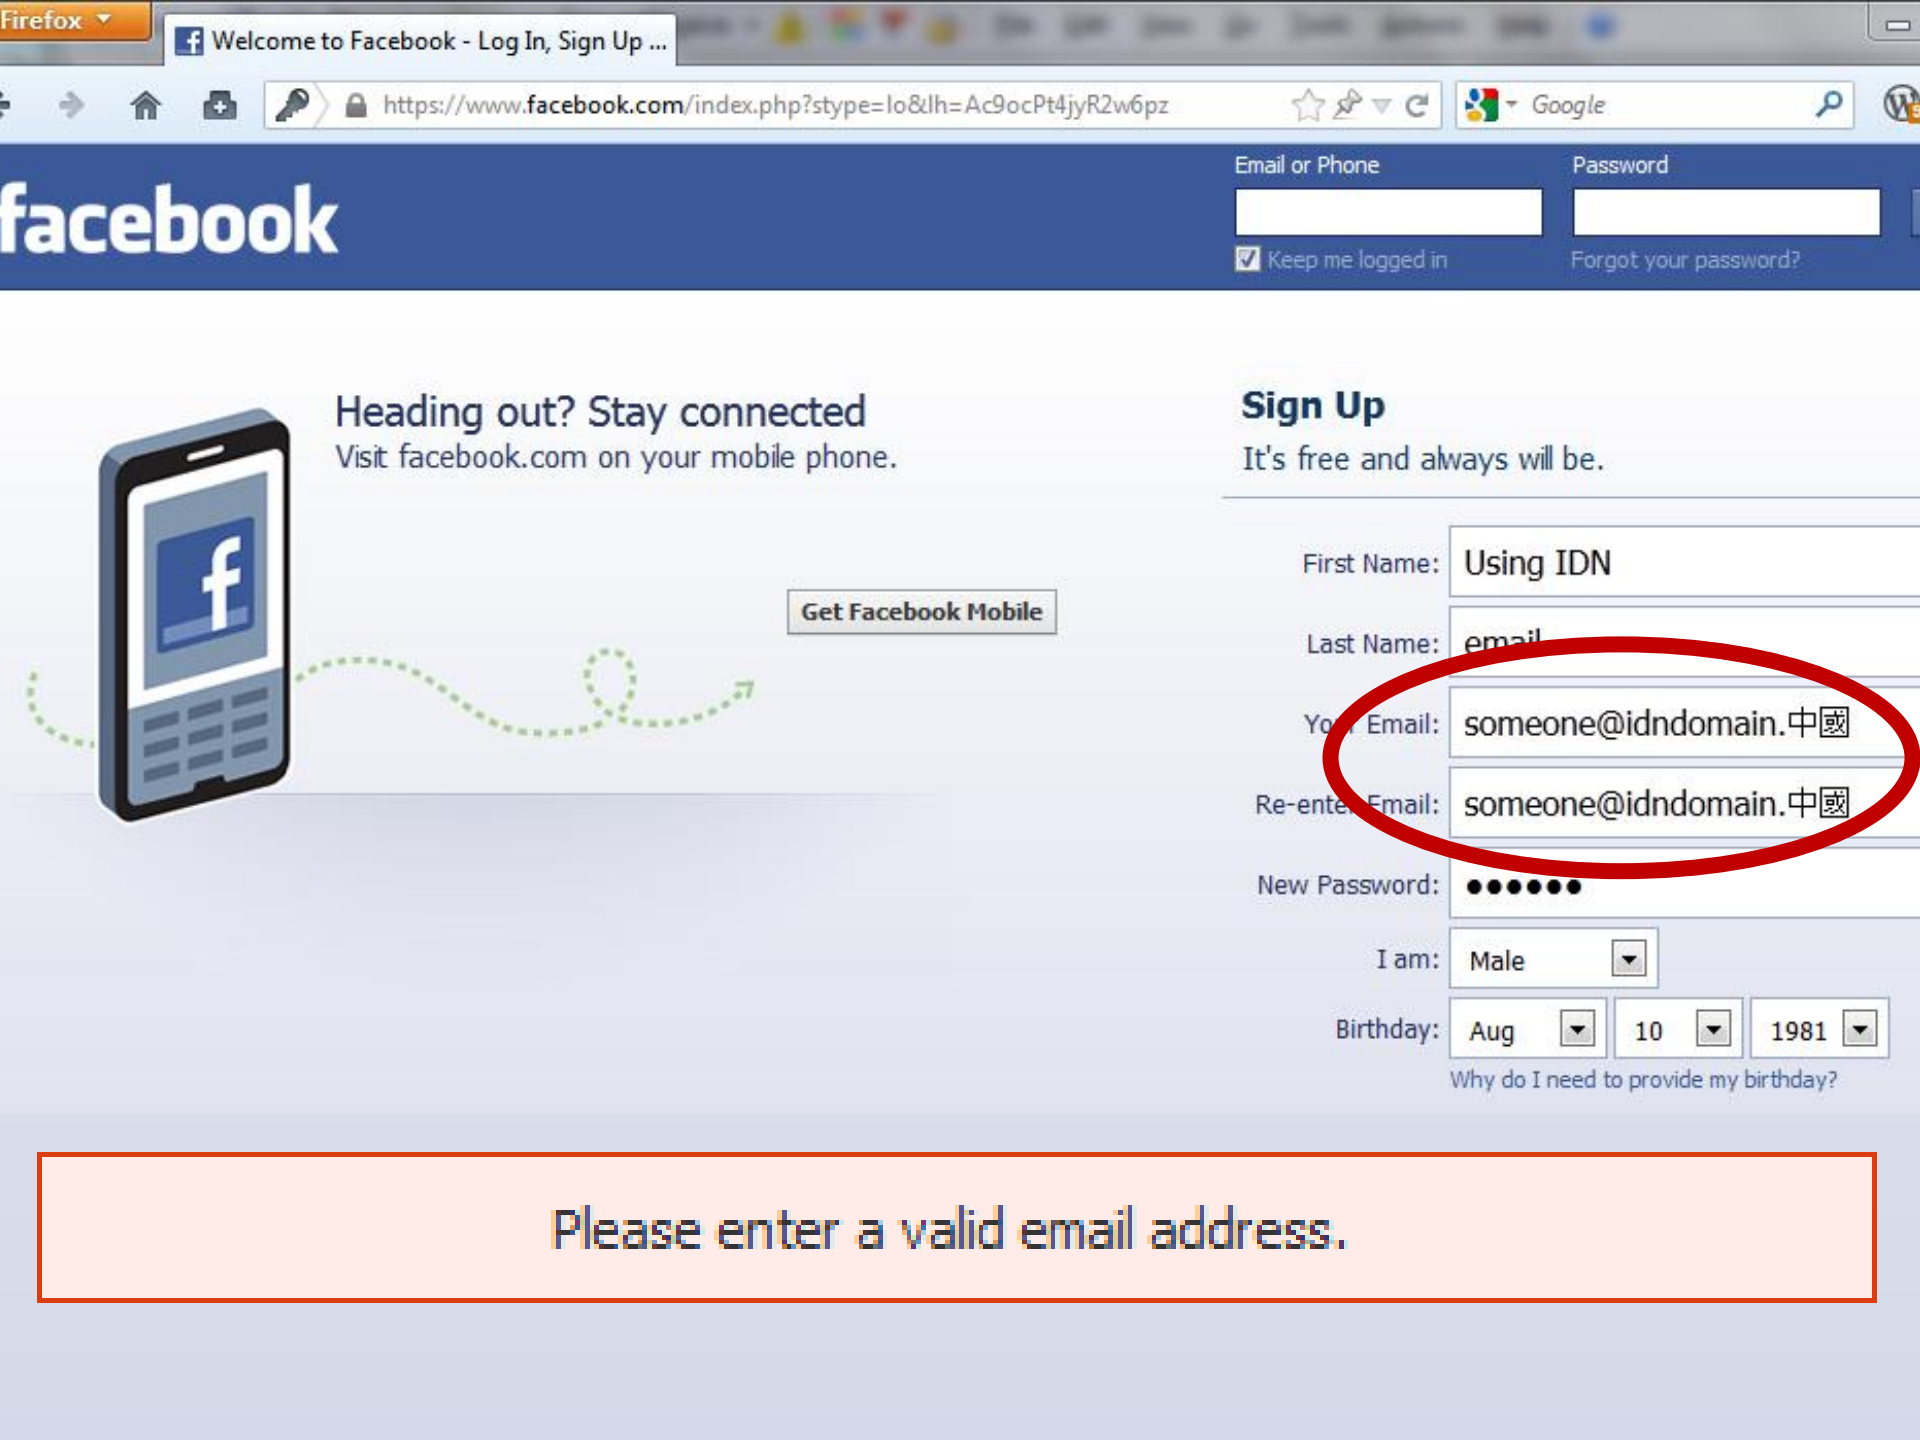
Firefox

Welcome to Facebook - Log In, Sign Up ...

https://www.facebook.com/index.php?stype=lo&lh=Ac9ocPt4jyR2w6pz

Google

facebook

Email or Phone

Password

Keep me logged in

Forgot your password?

Heading out? Stay connected

Visit facebook.com on your mobile phone.

Get Facebook Mobile

Sign Up

It's free and always will be.

First Name: Using IDN

Last Name: email

Your Email: someone@idndomain.中國

Re-enter Email: someone@idndomain.中國

New Password: ●●●●●●

I am: Male

Birthday: Aug 10 1981

Why do I need to provide my birthday?

Please enter a valid email address.